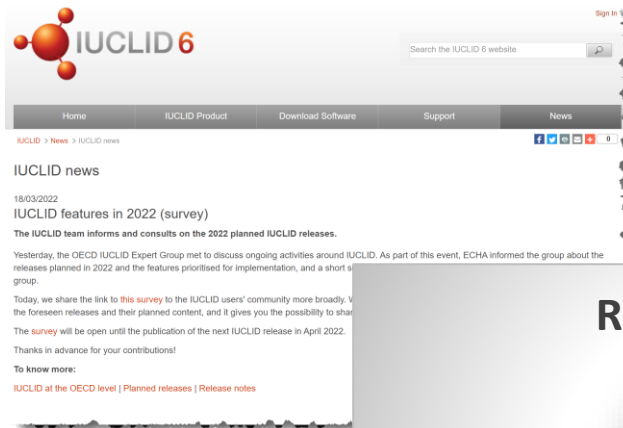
Sign In

IUCLID 6

Search the IUCLID 6 website

Home | IUCLID Product | Download Software | Support | News

IUCLID > News > IUCLID news

0

IUCLID news

18/03/2022

IUCLID features in 2022 (survey)

The IUCLID team informs and consults on the 2022 planned IUCLID releases.

Yesterday, the OECD IUCLID Expert Group met to discuss ongoing activities around IUCLID. As part of this event, ECHA informed the group about the releases planned in 2022 and the features prioritised for implementation, and a short s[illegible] group.

Today, we share the link to this survey to the IUCLID users' community more broadly. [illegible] the foreseen releases and their planned content, and it gives you the possibility to shar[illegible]

The survey will be open until the publication of the next IUCLID release in April 2022.

Thanks in advance for your contributions!

To know more:

IUCLID at the OECD level | Planned releases | Release notes

R